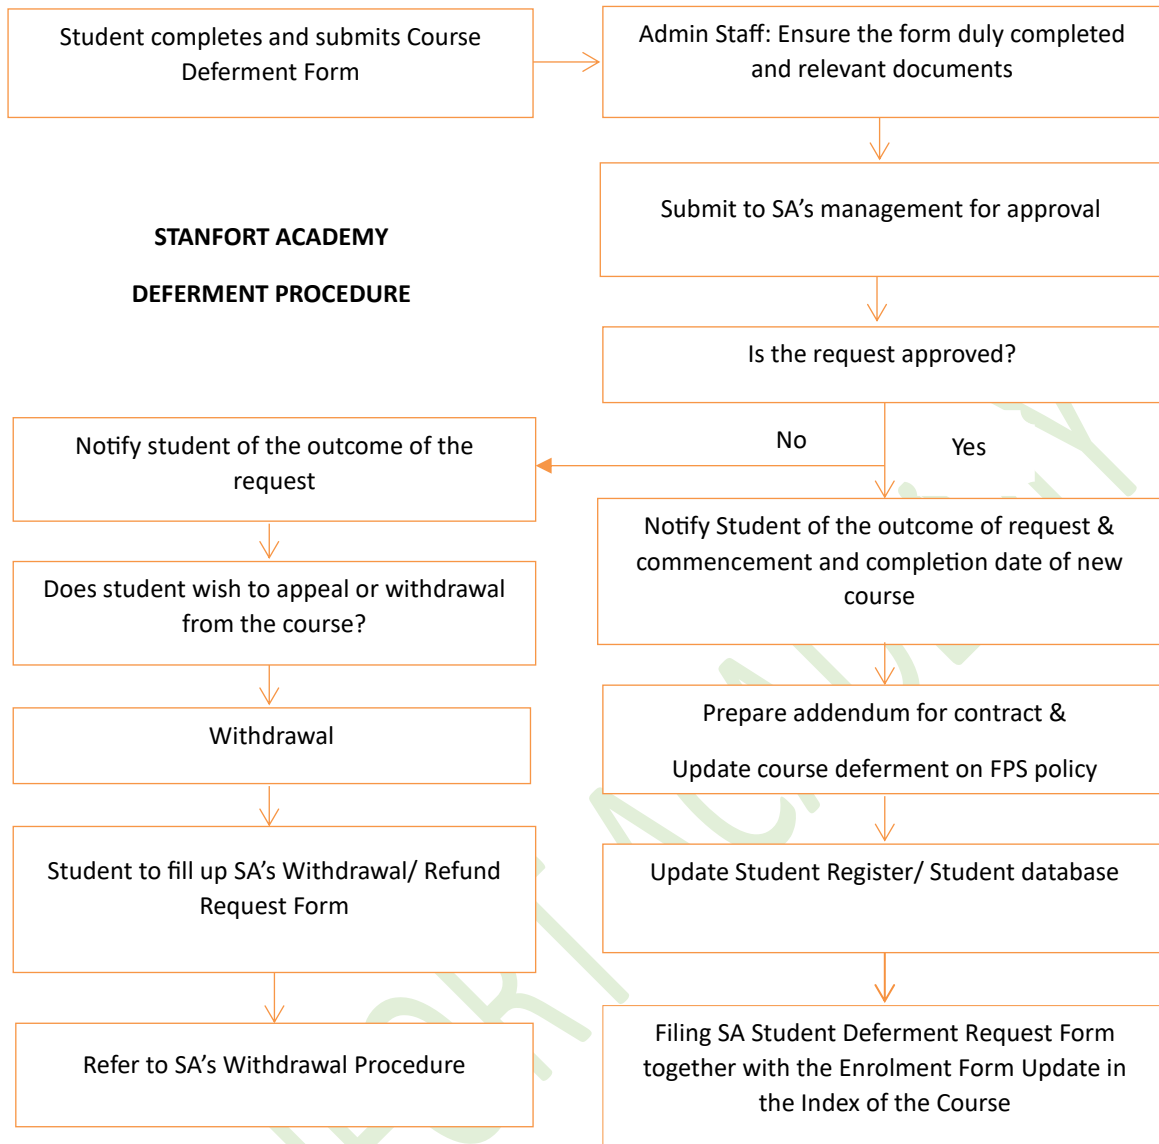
Student completes and submits Course Deferment Form

Admin Staff: Ensure the form duly completed and relevant documents

Submit to SA's management for approval

STANFORT ACADEMY

DEFERMENT PROCEDURE

Is the request approved?

No

Yes

Notify student of the outcome of the request

Notify Student of the outcome of request & commencement and completion date of new course

Does student wish to appeal or withdrawal from the course?

Withdrawal

Prepare addendum for contract &

Update course deferment on FPS policy

Student to fill up SA's Withdrawal/ Refund Request Form

Update Student Register/ Student database

Refer to SA's Withdrawal Procedure

Filing SA Student Deferment Request Form together with the Enrolment Form Update in the Index of the Course